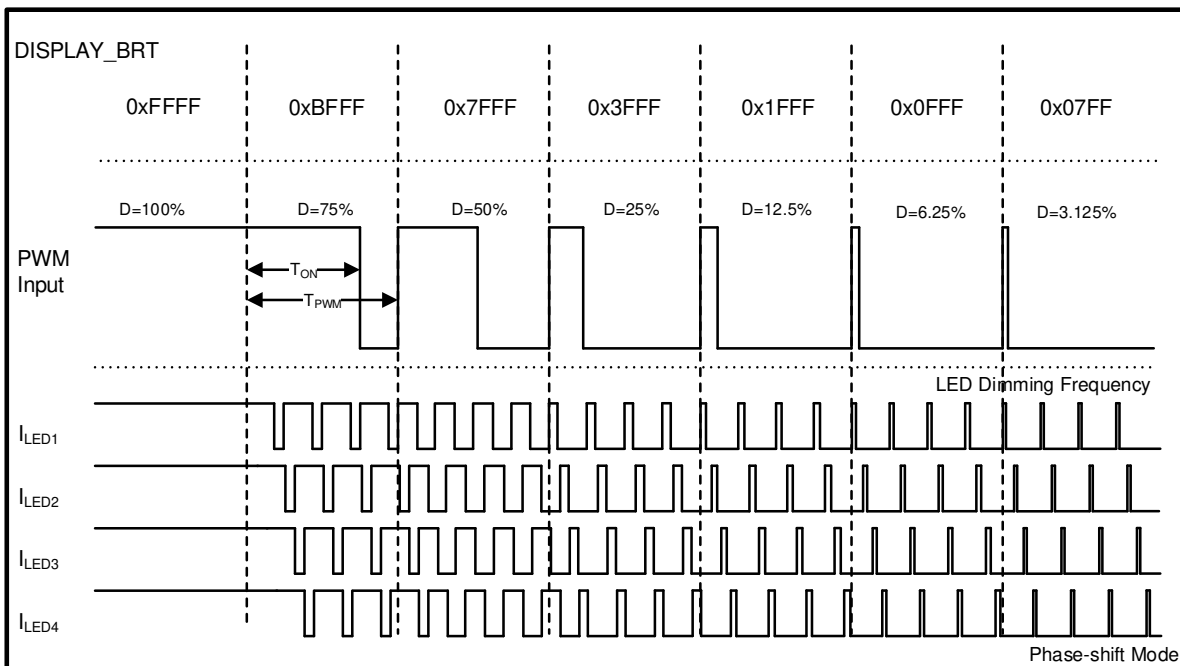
DISPLAY_BRT

0xFFFF 0xBFFF 0x7FFF 0x3FFF 0x1FFF 0x0FFF 0x07FF

D=100% D=75% D=50% D=25% D=12.5% D=6.25% D=3.125%

PWM Input

$T_{ON}$

$T_{PWM}$

LED Dimming Frequency

$I_{LED1}$

$I_{LED2}$

$I_{LED3}$

$I_{LED4}$

Phase-shift Mode